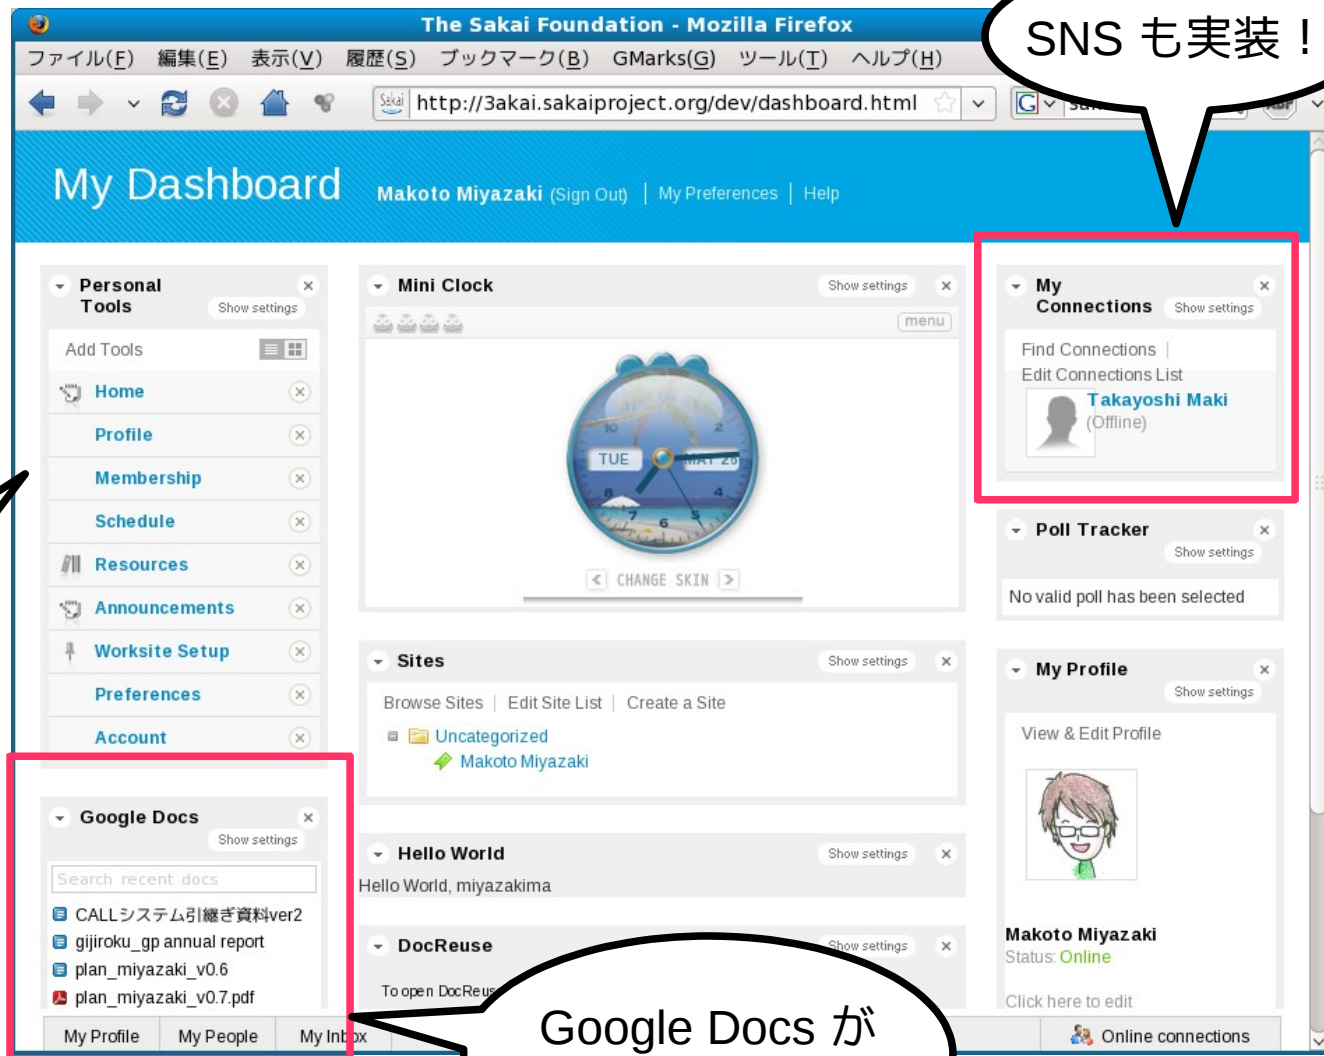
The Sakai Foundation - Mozilla Firefox

SNS も実装！

ファイル(F) 編集(E) 表示(V) 履歴(S) ブックマーク(B) GMarks(G) ツール(T) ヘルプ(H)

http://3akai.sakaiproject.org/dev/dashboard.html

My Dashboard Makoto Miyazaki (Sign Out) | My Preferences | Help

Personal Tools Show settings

Add Tools

Home

Profile

Membership

Schedule

Resources

Announcements

Worksite Setup

Preferences

Account

Mini Clock Show settings

menu

TUE

CHANGE SKIN

My Connections Show settings

Find Connections | Edit Connections List

Takayoshi Maki (Offline)

Poll Tracker Show settings

No valid poll has been selected

Sites Show settings

Browse Sites | Edit Site List | Create a Site

Uncategorized

Makoto Miyazaki

My Profile Show settings

View & Edit Profile

Google Docs Show settings

Search recent docs

CALLシステム引継ぎ資料ver2

gijiroku_gp annual report

plan_miyazaki_v0.6

plan_miyazaki_v0.7.pdf

Hello World Show settings

Hello World, miyazakima

DocReuse Show settings

To open DocReus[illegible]

Makoto Miyazaki

Status: Online

Click here to edit

My Profile My People My Inbox

Google Docs が

Online connections